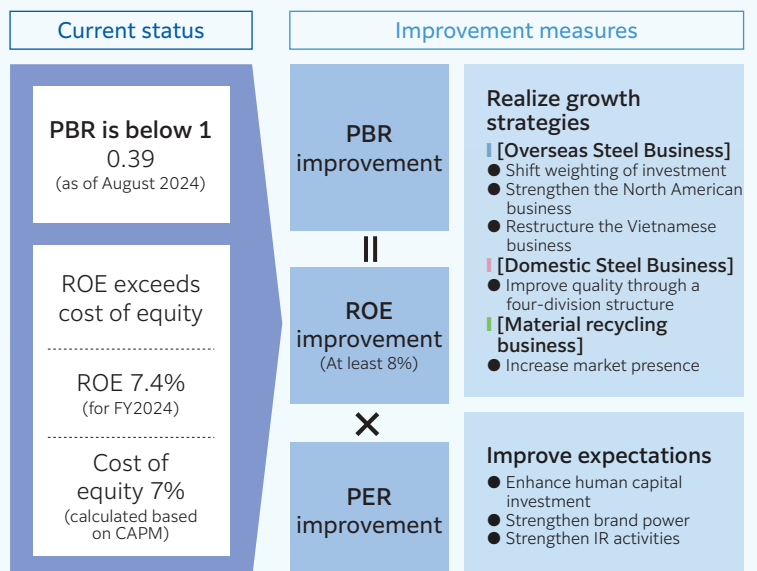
Current status

PBR is below 1
0.39
(as of August 2024)

ROE exceeds cost of equity

ROE 7.4%
(for FY2024)

Cost of equity 7%
(calculated based on CAPM)

Improvement measures

PBR improvement

||

ROE improvement
(At least 8%)

×

PER improvement

Realize growth strategies

[Overseas Steel Business]
● Shift weighting of investment
● Strengthen the North American business
● Restructure the Vietnamese business

[Domestic Steel Business]
● Improve quality through a four-division structure

[Material recycling business]
● Increase market presence

Improve expectations
● Enhance human capital investment
● Strengthen brand power
● Strengthen IR activities